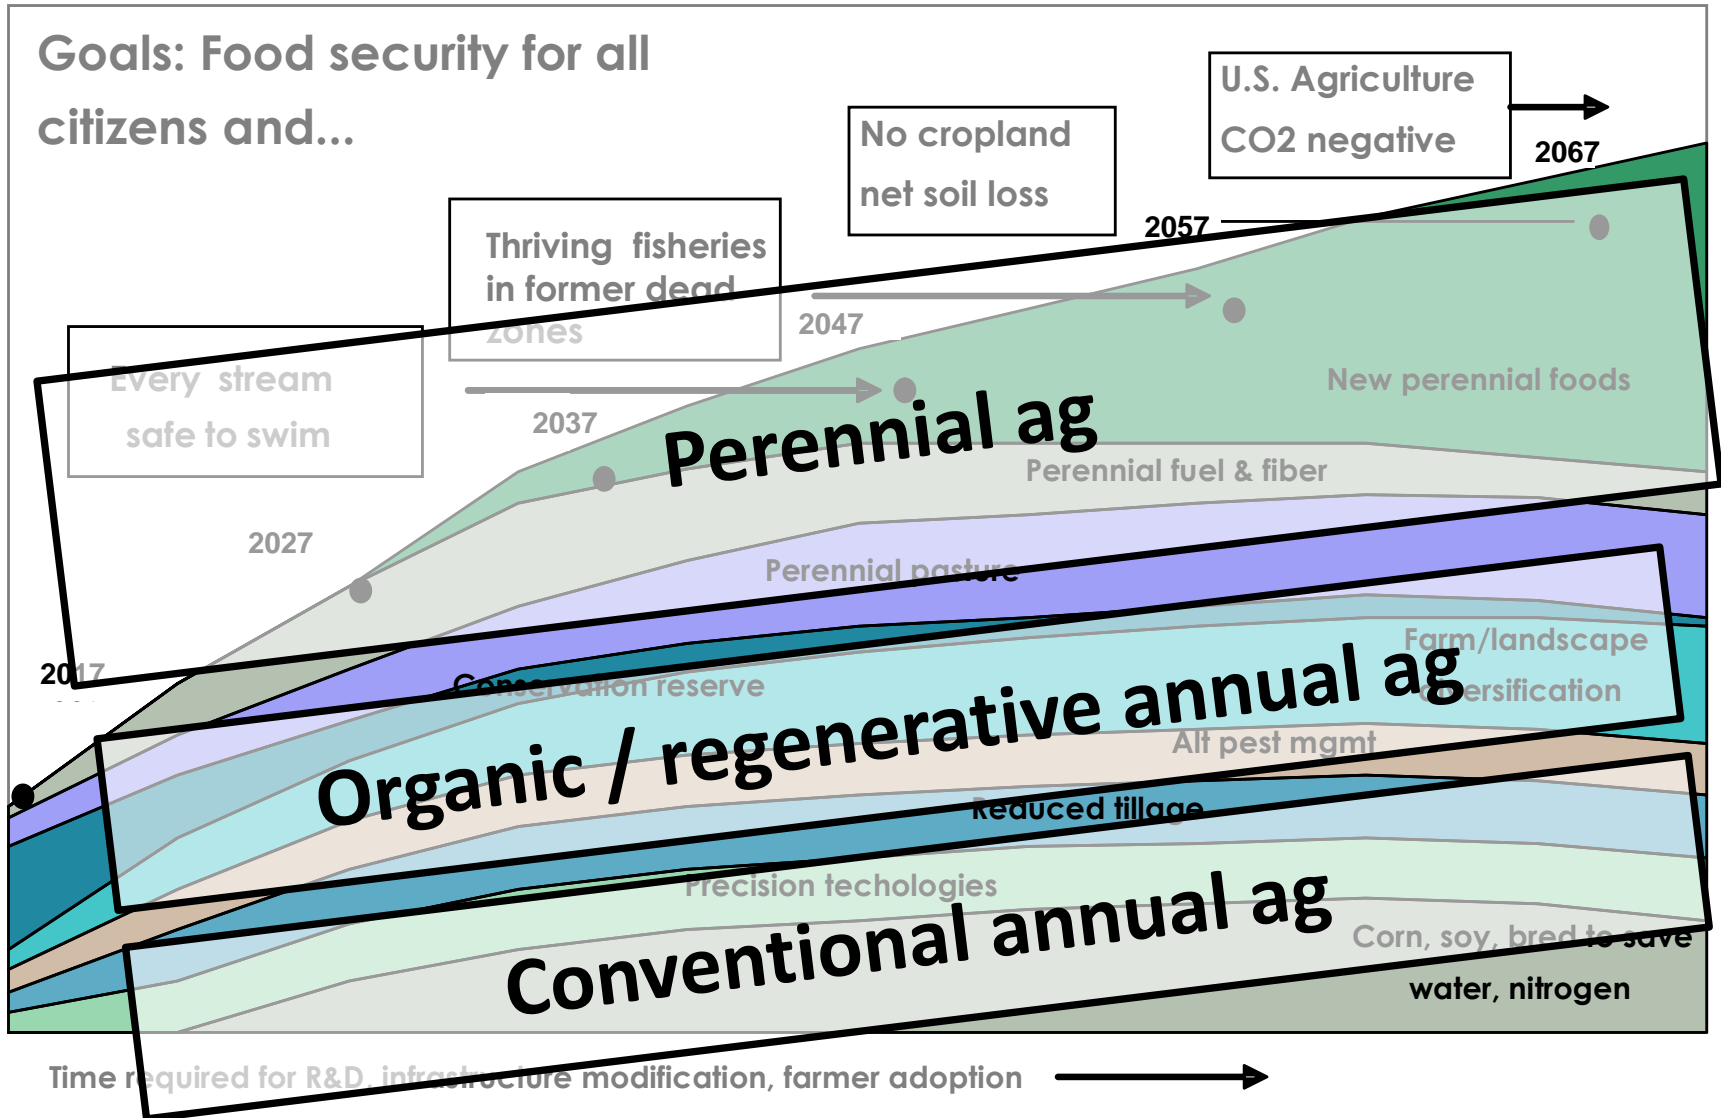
Goals: Food security for all citizens and...

U.S. Agriculture CO2 negative

2067

No cropland net soil loss

2057

Thriving fisheries in former dead zones

2047

Every stream safe to swim

2037

2027

2017

Perennial ag

New perennial foods

Perennial fuel & fiber

Perennial pasture

Conservation reserve

Farm/landscape diversification

Organic / regenerative annual ag

Alt pest mgmt

Reduced tillage

Precision techologies

Conventional annual ag

Corn, soy, bred to save water, nitrogen

Time required for R&D, infrastructure modification, farmer adoption